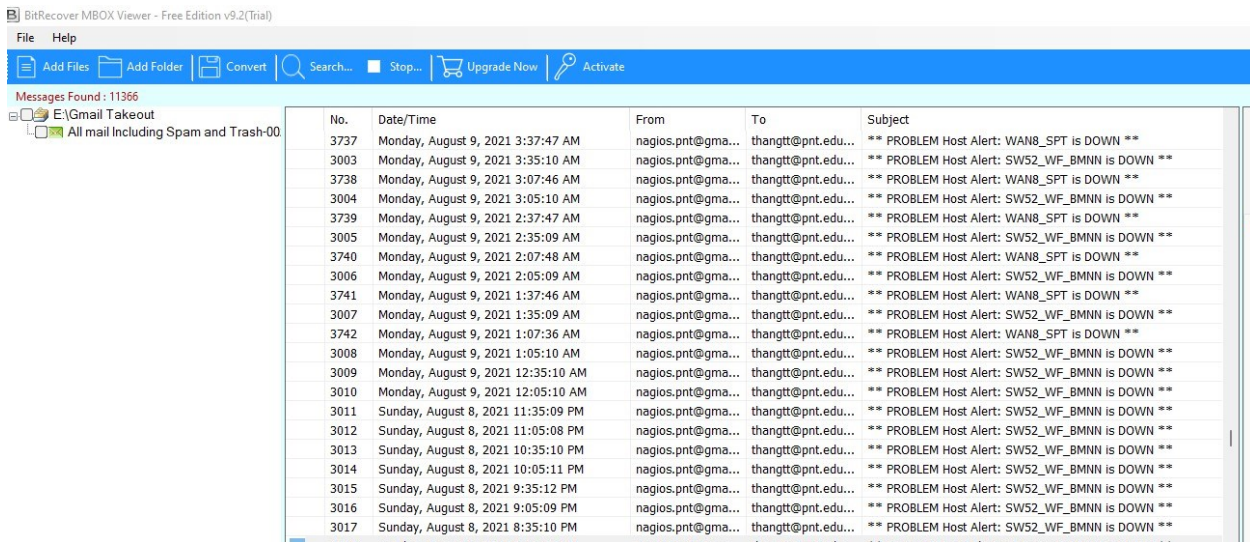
BitRecover MBOX Viewer - Free Edition v9.2(Trial)

File Help

Add Files Add Folder Convert Search... Stop... Upgrade Now Activate

Messages Found : 11366

E:\Gmail Takeout
All mail Including Spam and Trash-00.

| No. | Date/Time | From | To | Subject |
|---|---|---|---|---|
| 3737 | Monday, August 9, 2021 3:37:47 AM | nagios.pnt@gma... | thangtt@pnt.edu... | ** PROBLEM Host Alert: WAN8_SPT is DOWN ** |
| 3003 | Monday, August 9, 2021 3:35:10 AM | nagios.pnt@gma... | thangtt@pnt.edu... | ** PROBLEM Host Alert: SW52_WF_BMNN is DOWN ** |
| 3738 | Monday, August 9, 2021 3:07:46 AM | nagios.pnt@gma... | thangtt@pnt.edu... | ** PROBLEM Host Alert: WAN8_SPT is DOWN ** |
| 3004 | Monday, August 9, 2021 3:05:10 AM | nagios.pnt@gma... | thangtt@pnt.edu... | ** PROBLEM Host Alert: SW52_WF_BMNN is DOWN ** |
| 3739 | Monday, August 9, 2021 2:37:47 AM | nagios.pnt@gma... | thangtt@pnt.edu... | ** PROBLEM Host Alert: WAN8_SPT is DOWN ** |
| 3005 | Monday, August 9, 2021 2:35:09 AM | nagios.pnt@gma... | thangtt@pnt.edu... | ** PROBLEM Host Alert: SW52_WF_BMNN is DOWN ** |
| 3740 | Monday, August 9, 2021 2:07:48 AM | nagios.pnt@gma... | thangtt@pnt.edu... | ** PROBLEM Host Alert: WAN8_SPT is DOWN ** |
| 3006 | Monday, August 9, 2021 2:05:09 AM | nagios.pnt@gma... | thangtt@pnt.edu... | ** PROBLEM Host Alert: SW52_WF_BMNN is DOWN ** |
| 3741 | Monday, August 9, 2021 1:37:46 AM | nagios.pnt@gma... | thangtt@pnt.edu... | ** PROBLEM Host Alert: WAN8_SPT is DOWN ** |
| 3007 | Monday, August 9, 2021 1:35:09 AM | nagios.pnt@gma... | thangtt@pnt.edu... | ** PROBLEM Host Alert: SW52_WF_BMNN is DOWN ** |
| 3742 | Monday, August 9, 2021 1:07:36 AM | nagios.pnt@gma... | thangtt@pnt.edu... | ** PROBLEM Host Alert: WAN8_SPT is DOWN ** |
| 3008 | Monday, August 9, 2021 1:05:10 AM | nagios.pnt@gma... | thangtt@pnt.edu... | ** PROBLEM Host Alert: SW52_WF_BMNN is DOWN ** |
| 3009 | Monday, August 9, 2021 12:35:10 AM | nagios.pnt@gma... | thangtt@pnt.edu... | ** PROBLEM Host Alert: SW52_WF_BMNN is DOWN ** |
| 3010 | Monday, August 9, 2021 12:05:10 AM | nagios.pnt@gma... | thangtt@pnt.edu... | ** PROBLEM Host Alert: SW52_WF_BMNN is DOWN ** |
| 3011 | Sunday, August 8, 2021 11:35:09 PM | nagios.pnt@gma... | thangtt@pnt.edu... | ** PROBLEM Host Alert: SW52_WF_BMNN is DOWN ** |
| 3012 | Sunday, August 8, 2021 11:05:08 PM | nagios.pnt@gma... | thangtt@pnt.edu... | ** PROBLEM Host Alert: SW52_WF_BMNN is DOWN ** |
| 3013 | Sunday, August 8, 2021 10:35:10 PM | nagios.pnt@gma... | thangtt@pnt.edu... | ** PROBLEM Host Alert: SW52_WF_BMNN is DOWN ** |
| 3014 | Sunday, August 8, 2021 10:05:11 PM | nagios.pnt@gma... | thangtt@pnt.edu... | ** PROBLEM Host Alert: SW52_WF_BMNN is DOWN ** |
| 3015 | Sunday, August 8, 2021 9:35:12 PM | nagios.pnt@gma... | thangtt@pnt.edu... | ** PROBLEM Host Alert: SW52_WF_BMNN is DOWN ** |
| 3016 | Sunday, August 8, 2021 9:05:09 PM | nagios.pnt@gma... | thangtt@pnt.edu... | ** PROBLEM Host Alert: SW52_WF_BMNN is DOWN ** |
| 3017 | Sunday, August 8, 2021 8:35:10 PM | nagios.pnt@gma... | thangtt@pnt.edu... | ** PROBLEM Host Alert: SW52_WF_BMNN is DOWN ** |